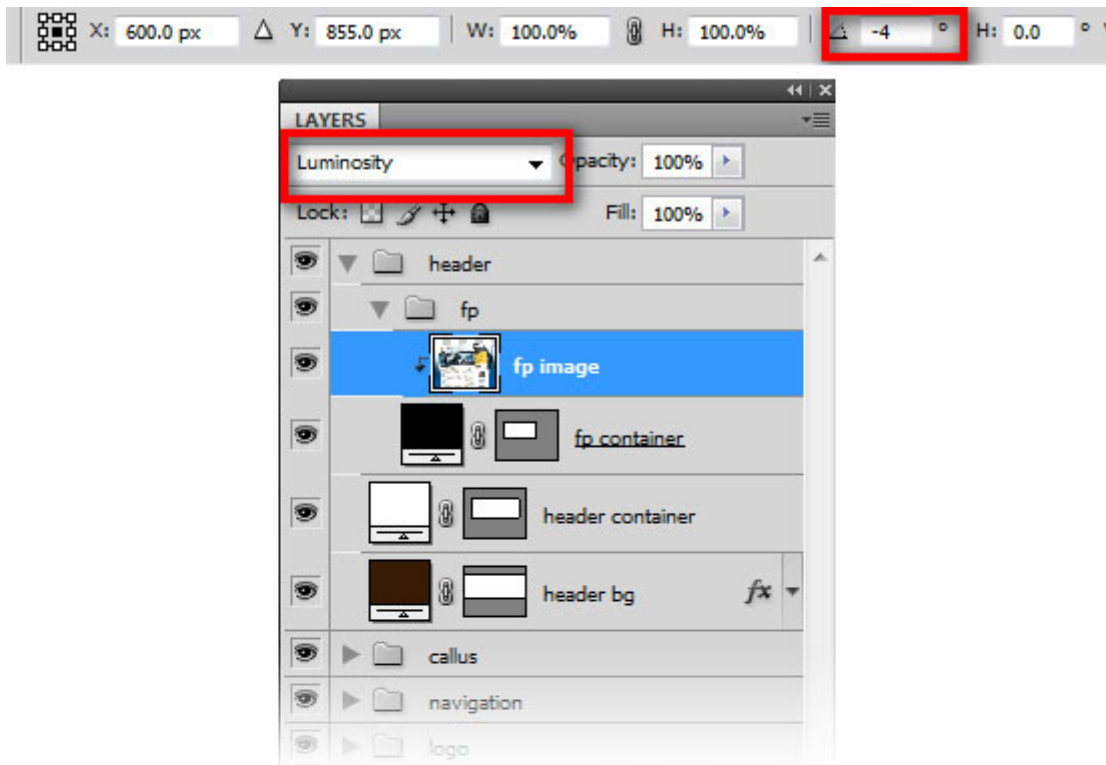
X: 600.0 px Y: 855.0 px W: 100.0% H: 100.0% -4 ° H: 0.0 °

LAYERS

Luminosity Opacity: 100%

Lock: Fill: 100%

header

fp

fp image

fp container

header container

header bg fx

callus

navigation

logo